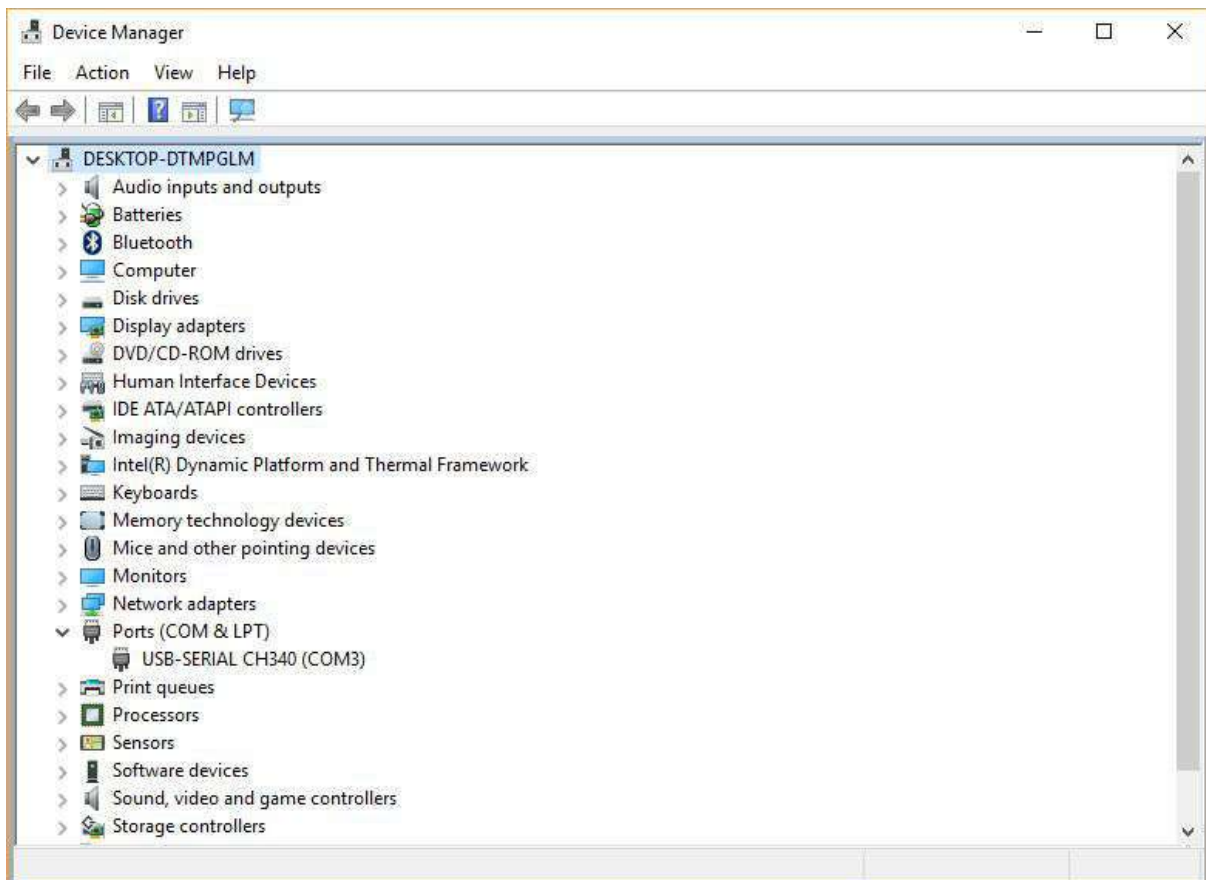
Device Manager

File Action View Help

DESKTOP-DTMPGLM
Audio inputs and outputs
Batteries
Bluetooth
Computer
Disk drives
Display adapters
DVD/CD-ROM drives
Human Interface Devices
IDE ATA/ATAPI controllers
Imaging devices
Intel(R) Dynamic Platform and Thermal Framework
Keyboards
Memory technology devices
Mice and other pointing devices
Monitors
Network adapters
Ports (COM & LPT)
USB-SERIAL CH340 (COM3)
Print queues
Processors
Sensors
Software devices
Sound, video and game controllers
Storage controllers